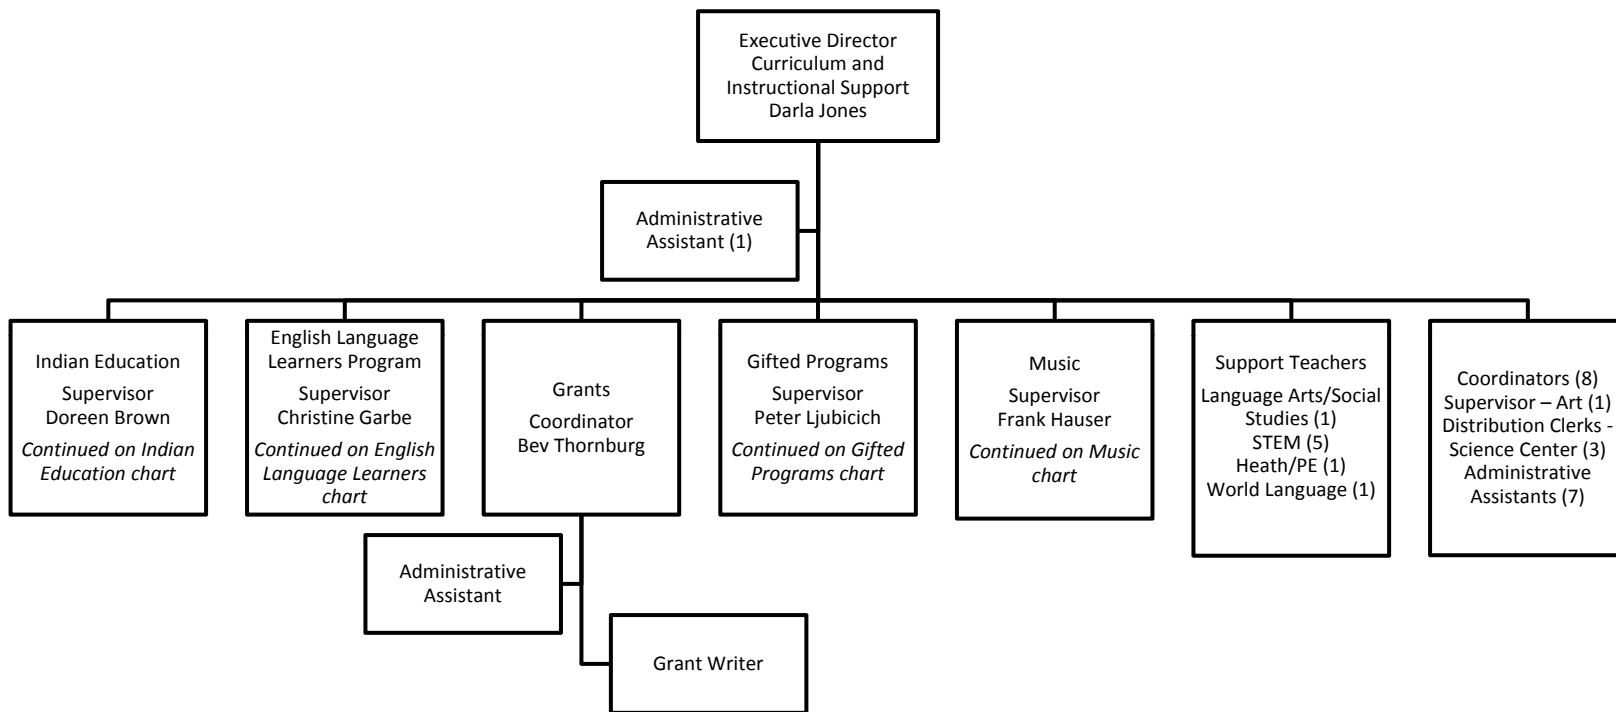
Executive Director
Curriculum and
Instructional Support
Darla Jones

Administrative
Assistant (1)

Indian Education
Supervisor
Doreen Brown
*Continued on Indian Education chart*

English Language Learners Program
Supervisor
Christine Garbe
*Continued on English Language Learners chart*

Grants
Coordinator
Bev Thornburg

Administrative
Assistant

Grant Writer

Gifted Programs
Supervisor
Peter Ljubicich
*Continued on Gifted Programs chart*

Music
Supervisor
Frank Hauser
*Continued on Music chart*

Support Teachers
Language Arts/Social Studies (1)
STEM (5)
Heath/PE (1)
World Language (1)

Coordinators (8)
Supervisor – Art (1)
Distribution Clerks - Science Center (3)
Administrative Assistants (7)